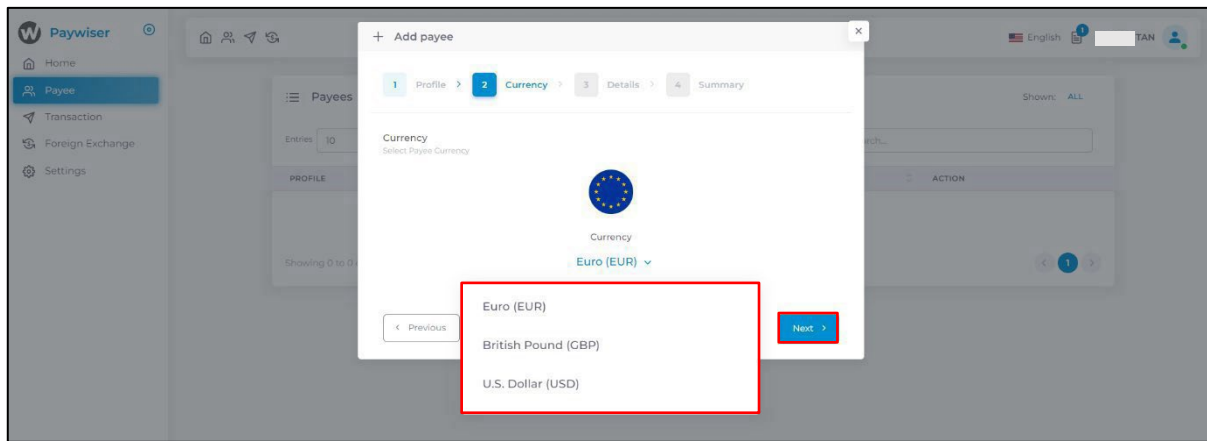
Paywiser

Home
Payee
Transaction
Foreign Exchange
Settings

English 1 TAN

Payees
Shown: ALL
Entries 10
rch...
PROFILE
ACTION
Showing 0 to 0
1

+ Add payee
×

1 Profile > 2 Currency > 3 Details > 4 Summary

Currency
Select Payee Currency

Currency
Euro (EUR)

Euro (EUR)
British Pound (GBP)
U.S. Dollar (USD)

< Previous
Next >